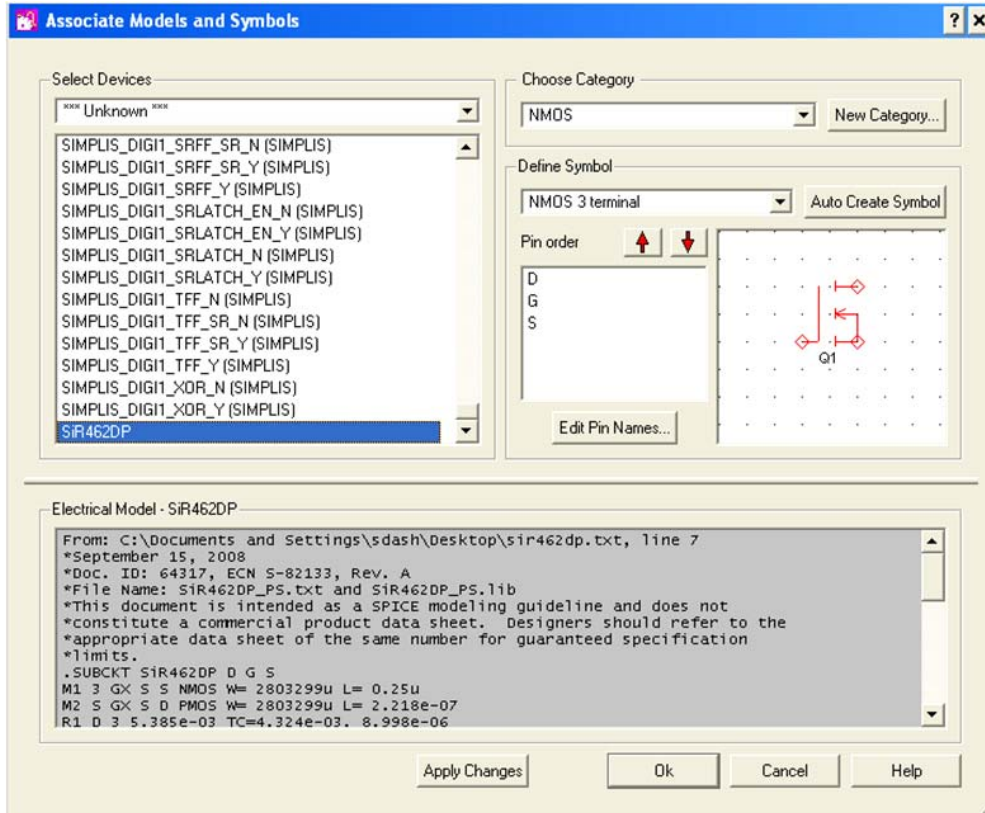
Associate Models and Symbols

?

Select Devices

*** Unknown ***

SIMPLIS_DIGI1_SRFF_SR_N (SIMPLIS)
SIMPLIS_DIGI1_SRFF_SR_Y (SIMPLIS)
SIMPLIS_DIGI1_SRFF_Y (SIMPLIS)
SIMPLIS_DIGI1_SRLATCH_EN_N (SIMPLIS)
SIMPLIS_DIGI1_SRLATCH_EN_Y (SIMPLIS)
SIMPLIS_DIGI1_SRLATCH_N (SIMPLIS)
SIMPLIS_DIGI1_SRLATCH_Y (SIMPLIS)
SIMPLIS_DIGI1_TFF_N (SIMPLIS)
SIMPLIS_DIGI1_TFF_SR_N (SIMPLIS)
SIMPLIS_DIGI1_TFF_SR_Y (SIMPLIS)
SIMPLIS_DIGI1_TFF_Y (SIMPLIS)
SIMPLIS_DIGI1_XOR_N (SIMPLIS)
SIMPLIS_DIGI1_XOR_Y (SIMPLIS)
SiR462DP

Choose Category

NMOS

New Category...

Define Symbol

NMOS 3 terminal

Auto Create Symbol

Pin order

D
G
S

Q1

Edit Pin Names...

Electrical Model - SiR462DP

From: C:\Documents and Settings\sdash\Desktop\sir462dp.txt, line 7
*September 15, 2008
*Doc. ID: 64317, ECN S-82133, Rev. A
*File Name: SiR462DP_PS.txt and SiR462DP_PS.lib
*This document is intended as a SPICE modeling guideline and does not
*constitute a commercial product data sheet. Designers should refer to the
*appropriate data sheet of the same number for guaranteed specification
*limits.
.SUBCKT SiR462DP D G S
M1 3 GX S S NMOS W= 2803299u L= 0.25u
M2 S GX S D PMOS W= 2803299u L= 2.218e-07
R1 D 3 5.385e-03 TC=4.324e-03. 8.998e-06

Apply Changes

Ok

Cancel

Help